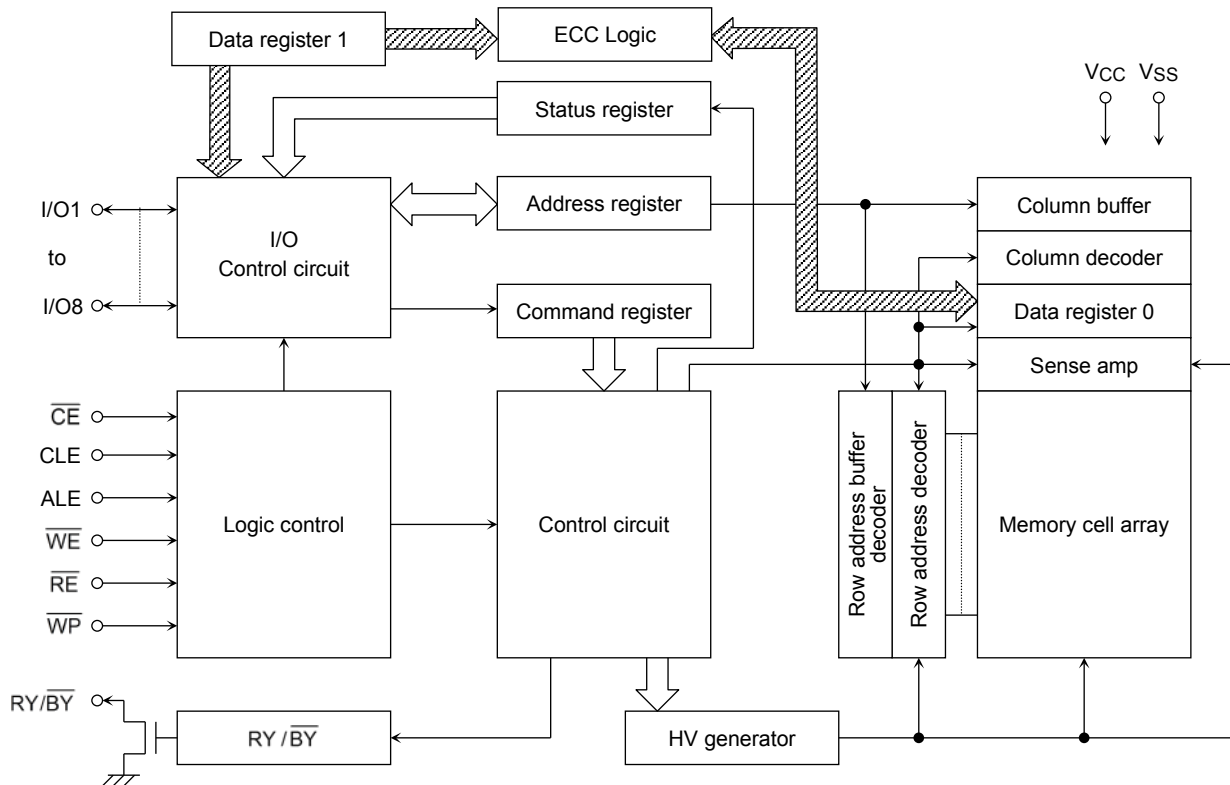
Data register 1

ECC Logic

Status register

VCC VSS

I/O1

to

I/O8

I/O Control circuit

Address register

Column buffer

Column decoder

Data register 0

Command register

Sense amp

$\overline{CE}$

CLE

ALE

$\overline{WE}$

$\overline{RE}$

$\overline{WP}$

Logic control

Control circuit

Row address buffer decoder

Row address decoder

Memory cell array

RY/$\overline{BY}$

RY / $\overline{BY}$

HV generator